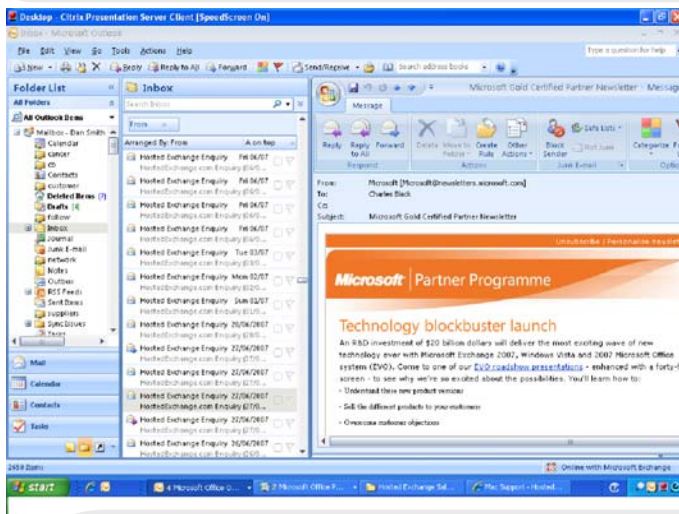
Desktop - Citrix Presentation Server Client [SpeedScreen On]

Inbox - Microsoft Outlook

File Edit View Go Tools Actions Help

Type a question for help

New | Reply | Reply to All | Forward | Send/Receive | Search address books

Folder List

All Folders

All Outlook Items

Mailbox - Dan Smith

Calendar

cancer

cb

Contacts

customer

Deleted Items (7)

Drafts [4]

follow

Inbox

Journal

Junk E-mail

network

Notes

Outbox

RSS Feeds

Sent Items

suppliers

Sync Issues

Tasks

Mail

Calendar

Contacts

Tasks

Inbox

Search Inbox

From

Arranged By: From | A on top

Hosted Exchange Enquiry Fri 06/07 HostedExchange.com Enquiry [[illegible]

Hosted Exchange Enquiry Fri 06/07 HostedExchange.com Enquiry [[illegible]

Hosted Exchange Enquiry Fri 06/07 HostedExchange.com Enquiry [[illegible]

Hosted Exchange Enquiry Fri 06/07 HostedExchange.com Enquiry [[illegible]

Hosted Exchange Enquiry Fri 06/07 HostedExchange.com Enquiry [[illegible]

Hosted Exchange Enquiry Tue 03/07 HostedExchange.com Enquiry [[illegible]

Hosted Exchange Enquiry Mon 02/07 HostedExchange.com Enquiry [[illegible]

Hosted Exchange Enquiry Sun 01/07 HostedExchange.com Enquiry [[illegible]

Hosted Exchange Enquiry 29/06/2007 HostedExchange.com Enquiry [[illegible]

Hosted Exchange Enquiry 22/06/2007 HostedExchange.com Enquiry [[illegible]

Hosted Exchange Enquiry 22/06/2007 HostedExchange.com Enquiry [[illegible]

Hosted Exchange Enquiry 22/06/2007 HostedExchange.com Enquiry [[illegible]

Hosted Exchange Enquiry 22/06/2007 HostedExchange.com Enquiry [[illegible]

Hosted Exchange Enquiry 26/06/2007 HostedExchange.com Enquiry [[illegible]

Microsoft Gold Certified Partner Newsletter - Message

Message

Reply | Reply to All | Forward | Respond | Delete | Move to Folder | Create Rule | Other Actions | Actions | Block Sender | Safe Lists | Not Junk | Junk E-mail | Categorize | Options

From: Microsoft [Microsoft@newsletters.microsoft.com]

To: Charles Black

Cc:

Subject: Microsoft Gold Certified Partner Newsletter

Unsubscribe | Personalise newsletter

Microsoft | Partner Programme

Technology blockbuster launch

An R&D investment of $20 billion dollars will deliver the most exciting wave of new technology ever with Microsoft Exchange 2007, Windows Vista and 2007 Microsoft Office system (2VO). Come to one of our 2VO roadshow presentations - enhanced with a forty-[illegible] screen - to see why we're so excited about the possibilities. You'll learn how to:

- Understand these new product versions

- Sell the different products to your customers

- Overcome customer objections

2459 Items

Online with Microsoft Exchange

start | 4 Microsoft Office O... | 2 Microsoft Office P... | Hosted Exchange Sol... | Mac Support - Hosted...